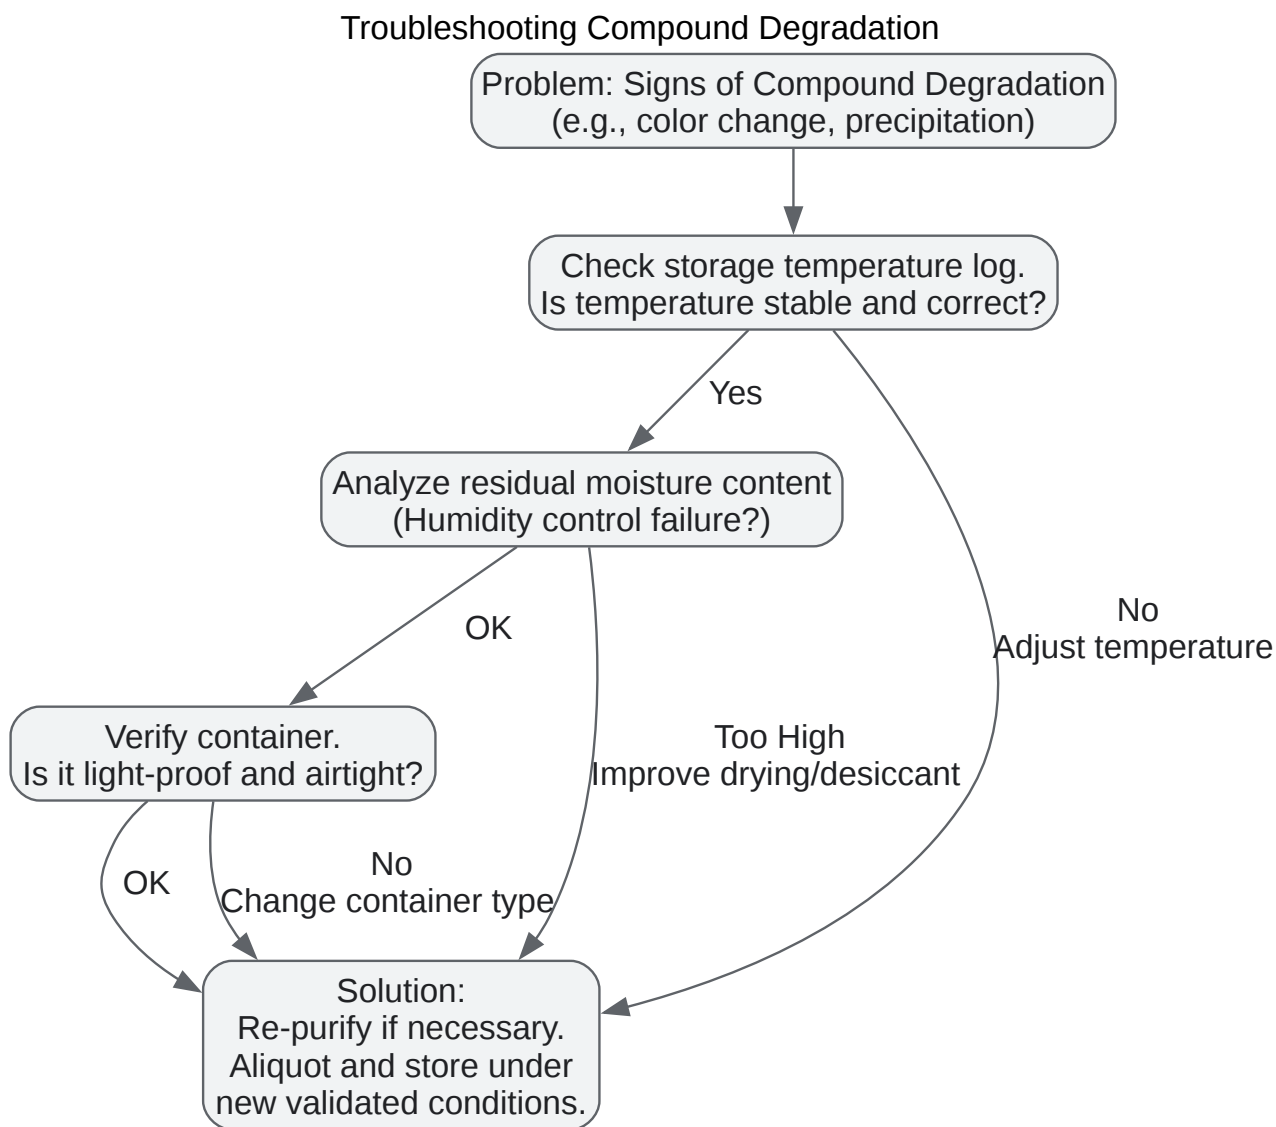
Troubleshooting Compound Degradation

Problem: Signs of Compound Degradation
(e.g., color change, precipitation)

Check storage temperature log.
Is temperature stable and correct?

Yes

Analyze residual moisture content
(Humidity control failure?)

No
Adjust temperature

OK

Verify container.
Is it light-proof and airtight?

Too High
Improve drying/desiccant

OK

No
Change container type

Solution:
Re-purify if necessary.
Aliquot and store under
new validated conditions.